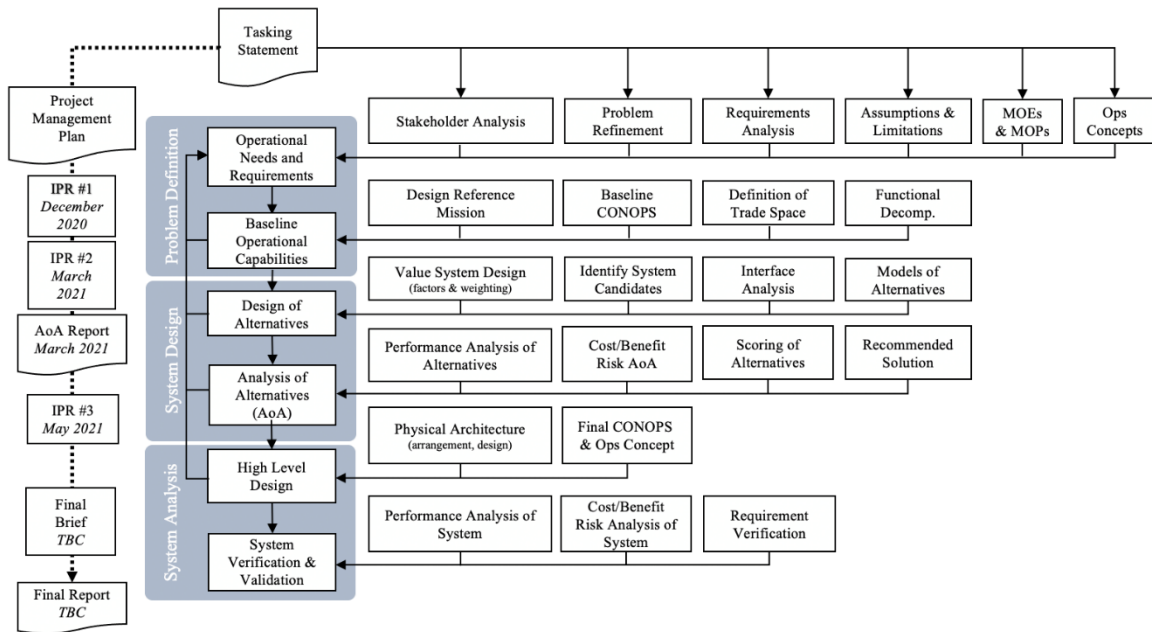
Tasking Statement

Project Management Plan

IPR #1
*December 2020*

IPR #2
*March 2021*

AoA Report
*March 2021*

IPR #3
*May 2021*

Final Brief
*TBC*

Final Report
*TBC*

Problem Definition

System Design

System Analysis

Operational Needs and Requirements

Baseline Operational Capabilities

Design of Alternatives

Analysis of Alternatives (AoA)

High Level Design

System Verification & Validation

Stakeholder Analysis

Problem Refinement

Requirements Analysis

Assumptions & Limitations

MOEs & MOPs

Ops Concepts

Design Reference Mission

Baseline CONOPS

Definition of Trade Space

Functional Decomp.

Value System Design (factors & weighting)

Identify System Candidates

Interface Analysis

Models of Alternatives

Performance Analysis of Alternatives

Cost/Benefit Risk AoA

Scoring of Alternatives

Recommended Solution

Physical Architecture (arrangement, design)

Final CONOPS & Ops Concept

Performance Analysis of System

Cost/Benefit Risk Analysis of System

Requirement Verification